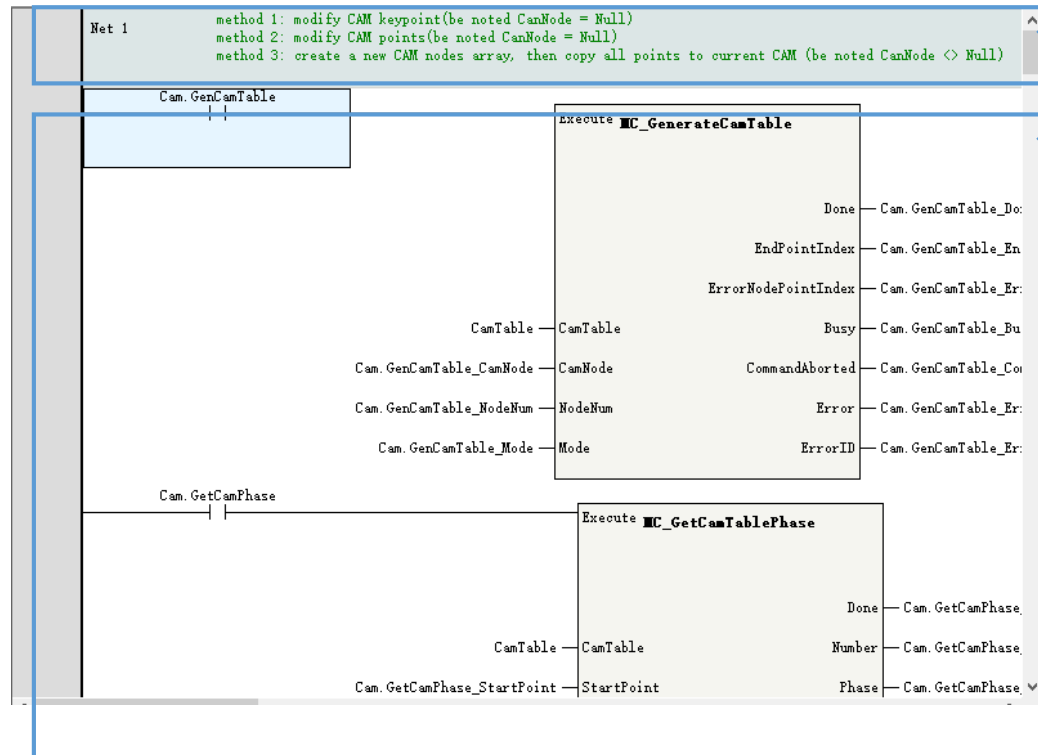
Net 1

method 1: modify CAM keypoint(be noted CanNode = Null)
method 2: modify CAM points(be noted CanNode = Null)
method 3: create a new CAM nodes array, then copy all points to current CAM (be noted CanNode <> Null)

Cam.GenCamTable

Execute MC_GenerateCamTable

Done — Cam.GenCamTable_Do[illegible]

EndPointIndex — Cam.GenCamTable_En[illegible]

ErrorNodePointIndex — Cam.GenCamTable_Er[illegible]

CamTable — CamTable

Busy — Cam.GenCamTable_Bu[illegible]

Cam.GenCamTable_CamNode — CamNode

CommandAborted — Cam.GenCamTable_Co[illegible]

Cam.GenCamTable_NodeNum — NodeNum

Error — Cam.GenCamTable_Er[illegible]

Cam.GenCamTable_Mode — Mode

ErrorID — Cam.GenCamTable_Er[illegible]

Cam.GetCamPhase

Execute MC_GetCamTablePhase

Done — Cam.GetCamPhase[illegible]

CamTable — CamTable

Number — Cam.GetCamPhase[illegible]

Cam.GetCamPhase_StartPoint — StartPoint

Phase — Cam.GetCamPhase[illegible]